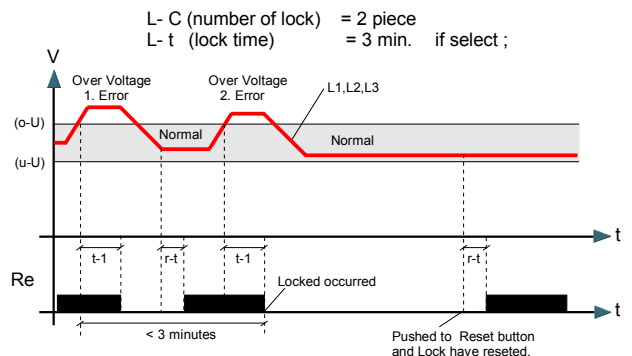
L- C (number of lock) = 2 piece
L- t (lock time) = 3 min. if select ;

V

Over Voltage
1. Error

Over Voltage
2. Error

L1,L2,L3

(o-U)

Normal

Normal

(u-U)

t

t-1

r-t

t-1

r-t

Re

Locked occurred

t

< 3 minutes

Pushed to Reset button and Lock have reseted.